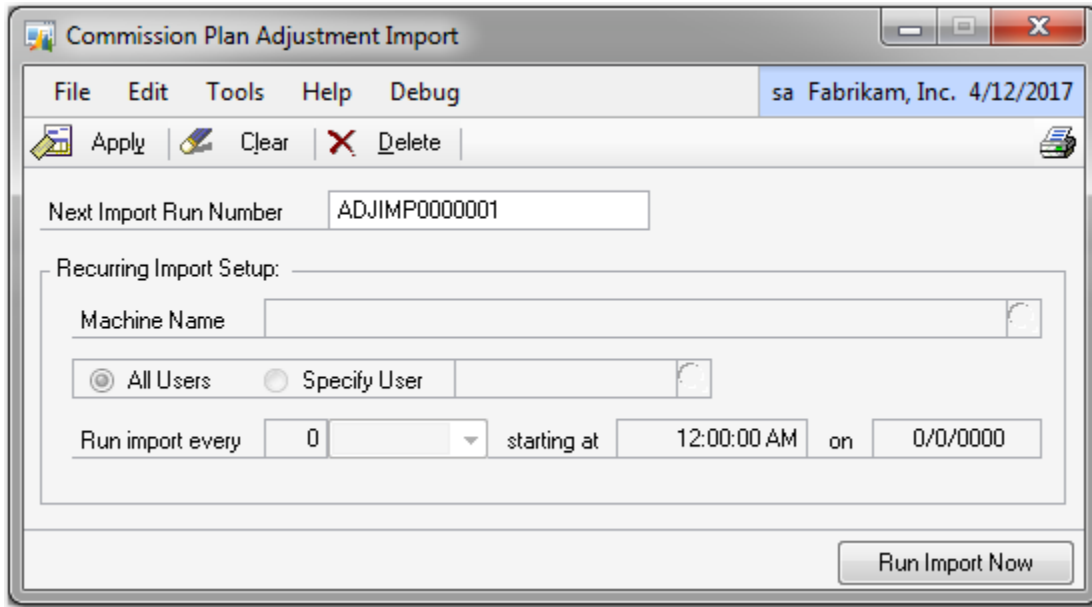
Commission Plan Adjustment Import

File Edit Tools Help Debug

sa Fabrikam, Inc. 4/12/2017

Apply Clear Delete

Next Import Run Number ADJIMP0000001

Recurring Import Setup:

Machine Name

All Users Specify User

Run import every 0 starting at 12:00:00 AM on 0/0/0000

Run Import Now